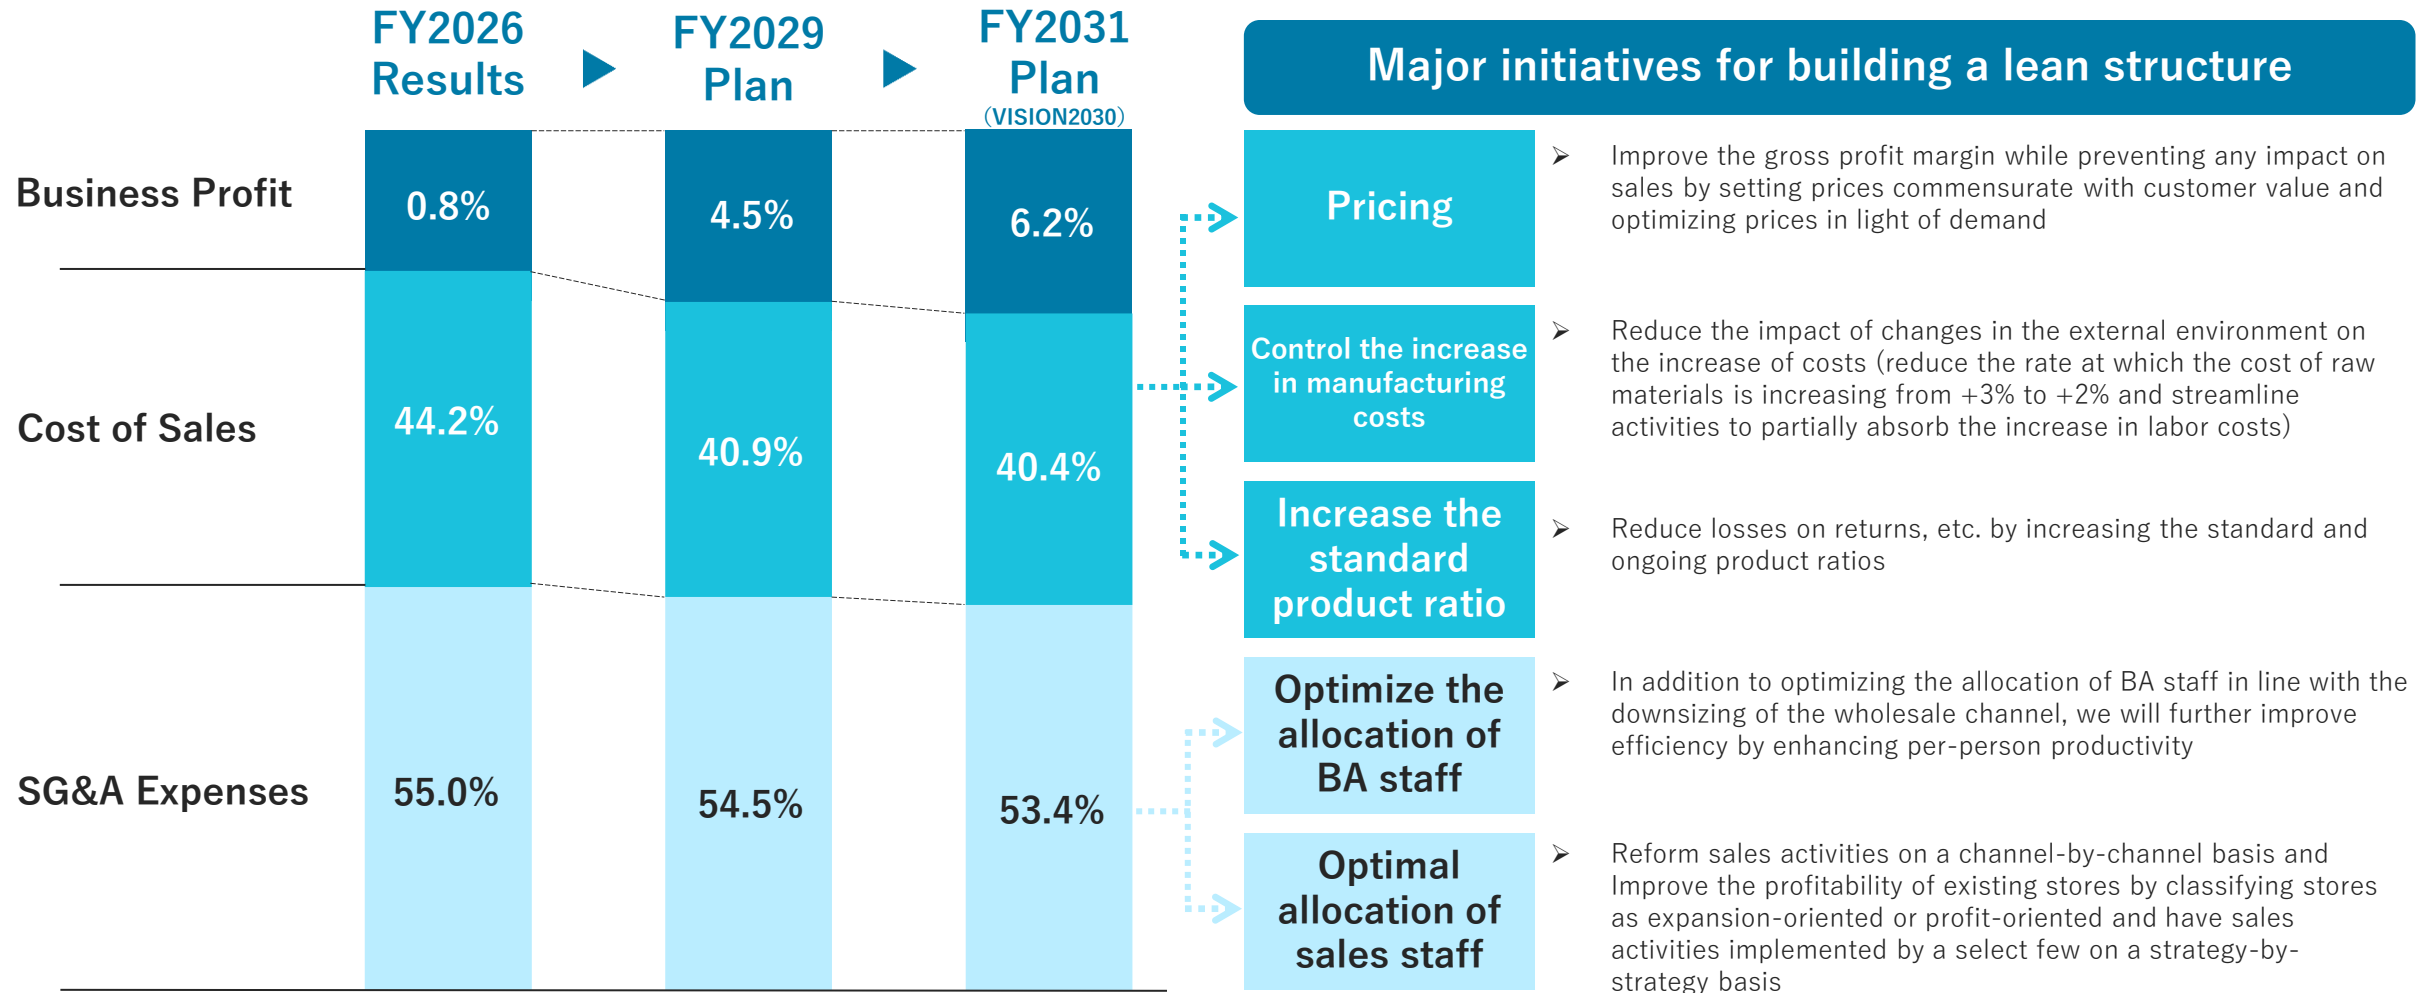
FY2026 Results ▶ FY2029 Plan ▶ FY2031 Plan (VISION2030)

| | FY2026 Results | FY2029 Plan | FY2031 Plan |
|---|---|---|---|
| Business Profit | 0.8% | 4.5% | 6.2% |
| Cost of Sales | 44.2% | 40.9% | 40.4% |
| SG&A Expenses | 55.0% | 54.5% | 53.4% |

Major initiatives for building a lean structure

Pricing
➤ Improve the gross profit margin while preventing any impact on sales by setting prices commensurate with customer value and optimizing prices in light of demand

Control the increase in manufacturing costs
➤ Reduce the impact of changes in the external environment on the increase of costs (reduce the rate at which the cost of raw materials is increasing from +3% to +2% and streamline activities to partially absorb the increase in labor costs)

Increase the standard product ratio
➤ Reduce losses on returns, etc. by increasing the standard and ongoing product ratios

Optimize the allocation of BA staff
➤ In addition to optimizing the allocation of BA staff in line with the downsizing of the wholesale channel, we will further improve efficiency by enhancing per-person productivity

Optimal allocation of sales staff
➤ Reform sales activities on a channel-by-channel basis and Improve the profitability of existing stores by classifying stores as expansion-oriented or profit-oriented and have sales activities implemented by a select few on a strategy-by-strategy basis